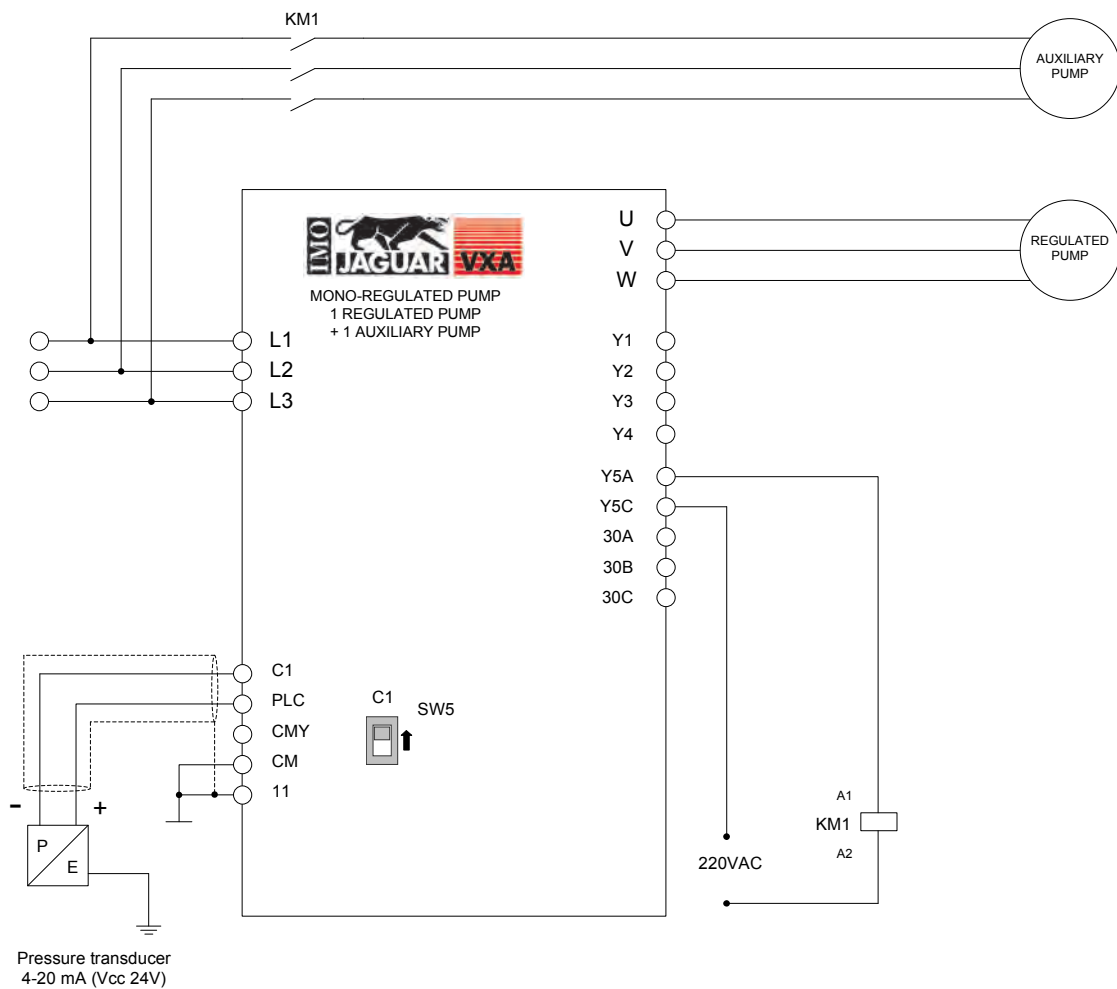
KM1

AUXILIARY PUMP

IMO JAGUAR VXA

MONO-REGULATED PUMP
1 REGULATED PUMP
+ 1 AUXILIARY PUMP

U
V
W

REGULATED PUMP

L1
L2
L3

Y1
Y2
Y3
Y4
Y5A
Y5C
30A
30B
30C

C1
PLC
CMY
CM
11

C1
SW5

-
+

P
E

A1
KM1
A2

220VAC

Pressure transducer
4-20 mA (Vcc 24V)